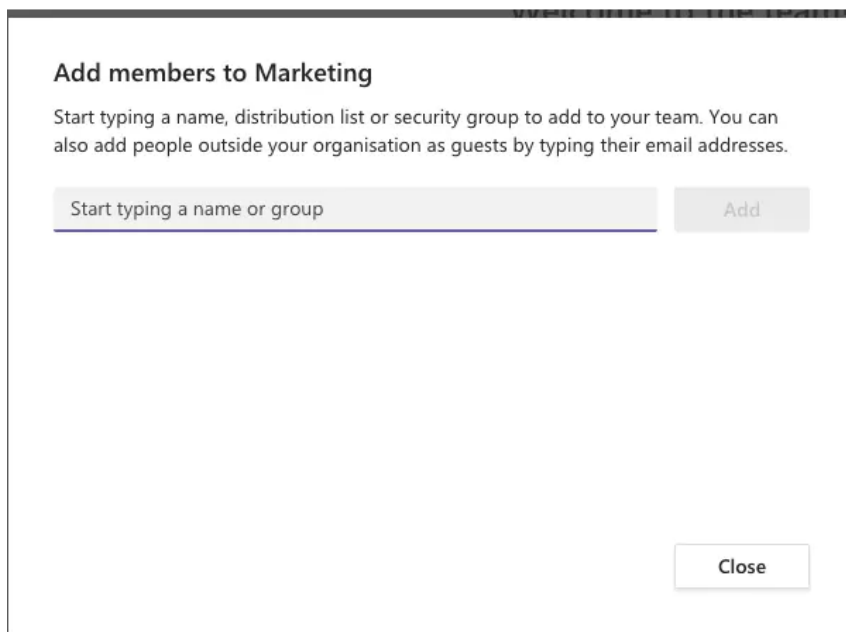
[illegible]

Add members to Marketing

Start typing a name, distribution list or security group to add to your team. You can also add people outside your organisation as guests by typing their email addresses.

Start typing a name or group

Add

Close